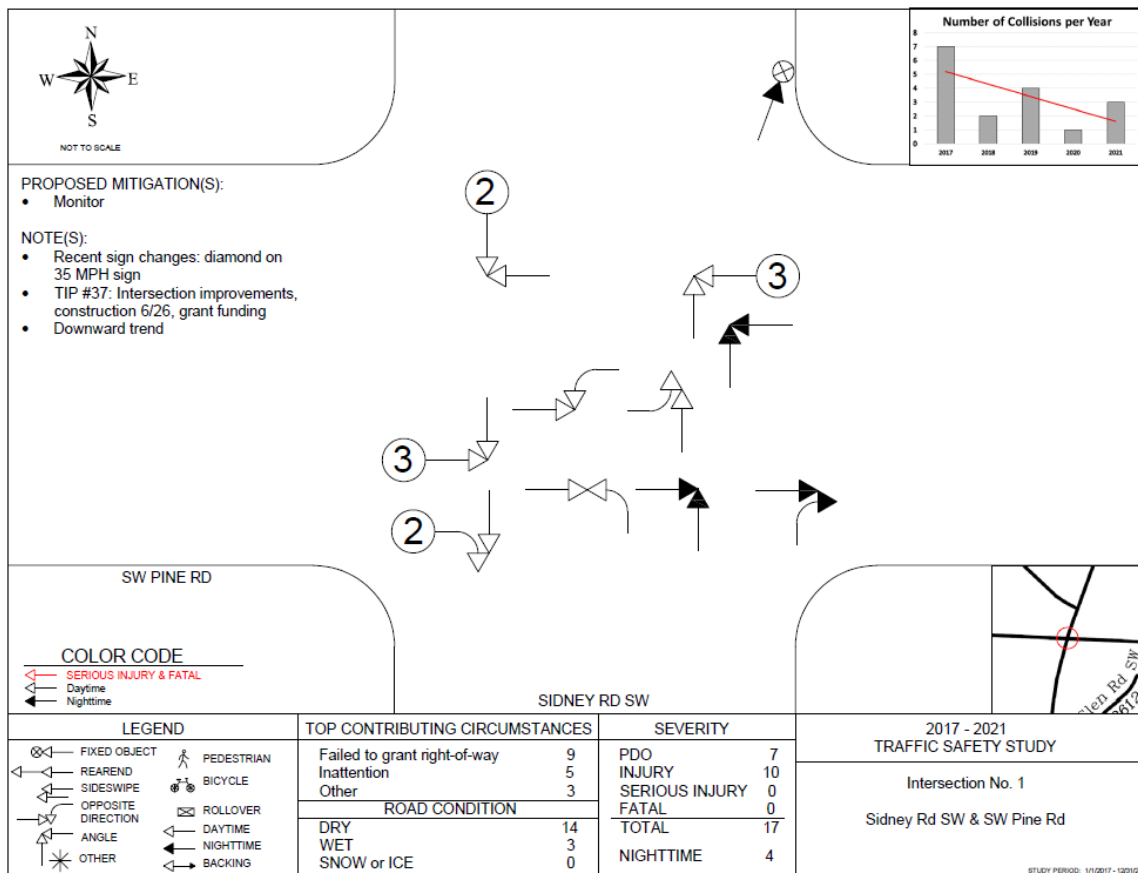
N
W E
S
NOT TO SCALE

Number of Collisions per Year

| | |
|---|---|
| 2017 | 7 |
| 2018 | 2 |
| 2019 | 4 |
| 2020 | 1 |
| 2021 | 3 |

8 7 6 5 4 3 2 1 0

PROPOSED MITIGATION(S):
• Monitor

NOTE(S):
• Recent sign changes: diamond on 35 MPH sign
• TIP #37: Intersection improvements, construction 6/26, grant funding
• Downward trend

2
3
3
2

SW PINE RD

COLOR CODE
SERIOUS INJURY & FATAL
Daytime
Nighttime

SIDNEY RD SW

Glen Rd SW
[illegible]

LEGEND
FIXED OBJECT
REAREND
SIDESWIPE
OPPOSITE DIRECTION
ANGLE
OTHER
PEDESTRIAN
BICYCLE
ROLLOVER
DAYTIME
NIGHTTIME
BACKING

TOP CONTRIBUTING CIRCUMSTANCES
| | |
|---|---|
| Failed to grant right-of-way | 9 |
| Inattention | 5 |
| Other | 3 |

ROAD CONDITION
| | |
|---|---|
| DRY | 14 |
| WET | 3 |
| SNOW or ICE | 0 |

SEVERITY
| | |
|---|---|
| PDO | 7 |
| INJURY | 10 |
| SERIOUS INJURY | 0 |
| FATAL | 0 |
| TOTAL | 17 |
| NIGHTTIME | 4 |

2017 - 2021
TRAFFIC SAFETY STUDY

Intersection No. 1

Sidney Rd SW & SW Pine Rd

STUDY PERIOD: 1/1/2017 - 12/31/2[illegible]